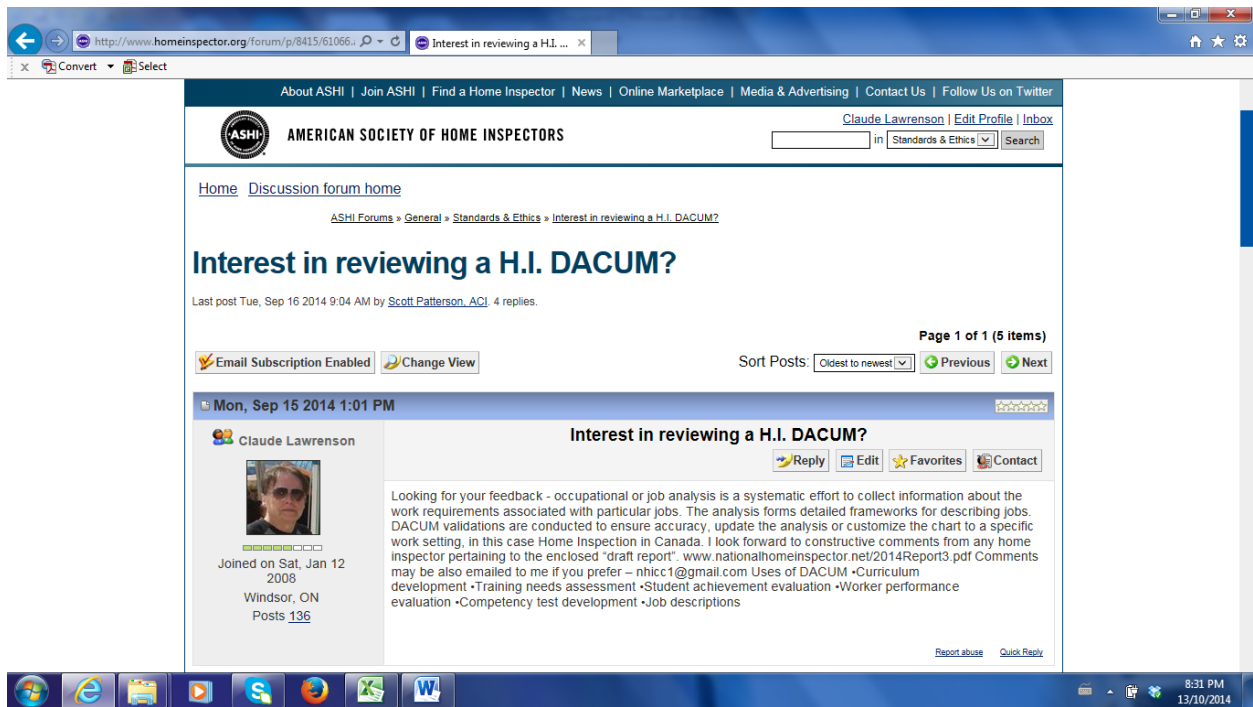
http://www.homeinspector.org/forum/p/8415/61066.
Interest in reviewing a H.I. ...
Convert Select

About ASHI | Join ASHI | Find a Home Inspector | News | Online Marketplace | Media & Advertising | Contact Us | Follow Us on Twitter

ASHI AMERICAN SOCIETY OF HOME INSPECTORS

Claude Lawrenson | Edit Profile | Inbox
in Standards & Ethics Search

Home Discussion forum home

ASHI Forums » General » Standards & Ethics » Interest in reviewing a H.I. DACUM?

Interest in reviewing a H.I. DACUM?

Last post Tue, Sep 16 2014 9:04 AM by Scott Patterson, ACI. 4 replies.

Page 1 of 1 (5 items)

Email Subscription Enabled Change View Sort Posts: Oldest to newest Previous Next

Mon, Sep 15 2014 1:01 PM

Claude Lawrenson

Joined on Sat, Jan 12 2008
Windsor, ON
Posts 136

Interest in reviewing a H.I. DACUM?

Reply Edit Favorites Contact

Looking for your feedback - occupational or job analysis is a systematic effort to collect information about the work requirements associated with particular jobs. The analysis forms detailed frameworks for describing jobs. DACUM validations are conducted to ensure accuracy, update the analysis or customize the chart to a specific work setting, in this case Home Inspection in Canada. I look forward to constructive comments from any home inspector pertaining to the enclosed "draft report". www.nationalhomeinspector.net/2014Report3.pdf Comments may be also emailed to me if you prefer – nhicc1@gmail.com Uses of DACUM •Curriculum development •Training needs assessment •Student achievement evaluation •Worker performance evaluation •Competency test development •Job descriptions

Report abuse Quick Reply

8:31 PM
13/10/2014